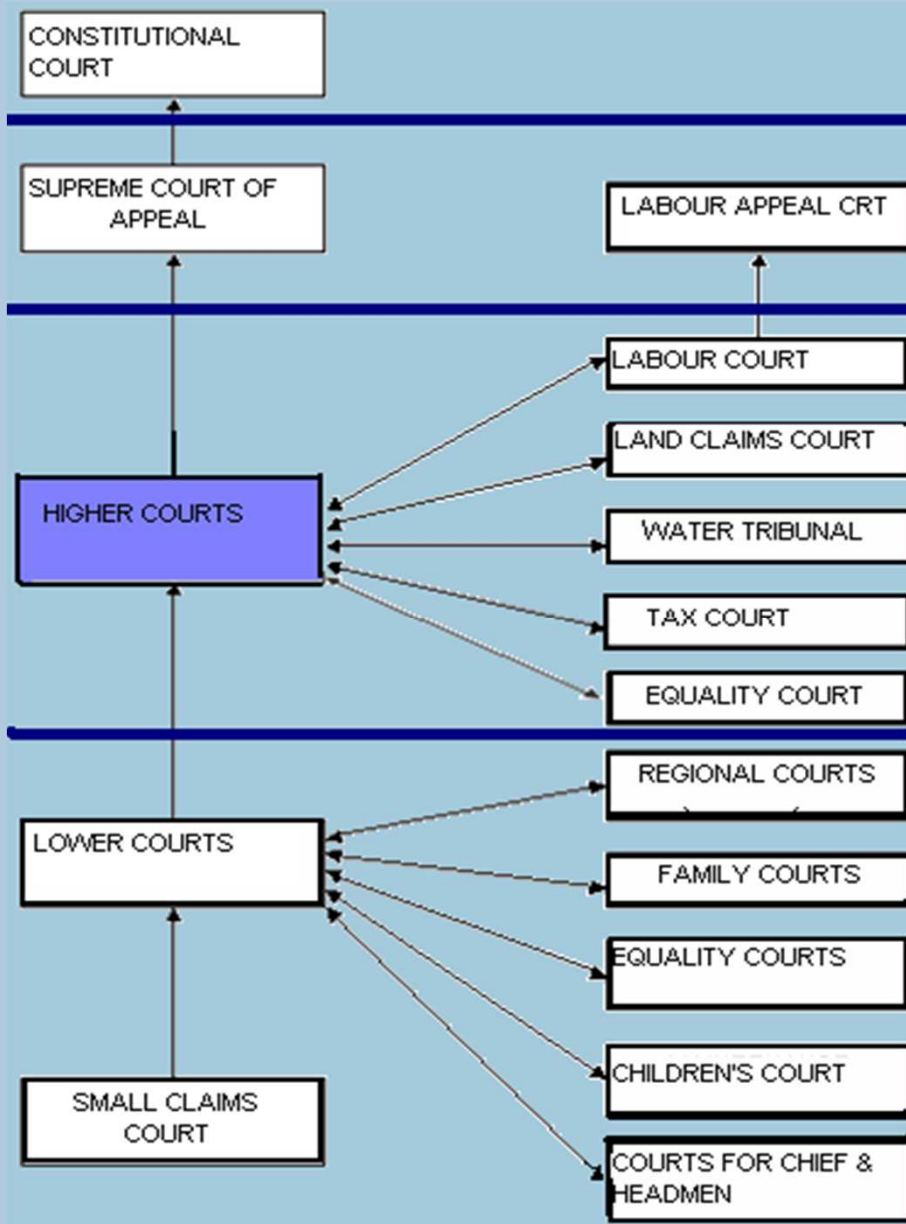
CONSTITUTIONAL COURT

SUPREME COURT OF APPEAL

LABOUR APPEAL CRT

LABOUR COURT

LAND CLAIMS COURT

HIGHER COURTS

WATER TRIBUNAL

TAX COURT

EQUALITY COURT

REGIONAL COURTS

LOWER COURTS

FAMILY COURTS

EQUALITY COURTS

CHILDREN'S COURT

SMALL CLAIMS COURT

COURTS FOR CHIEF & HEADMEN